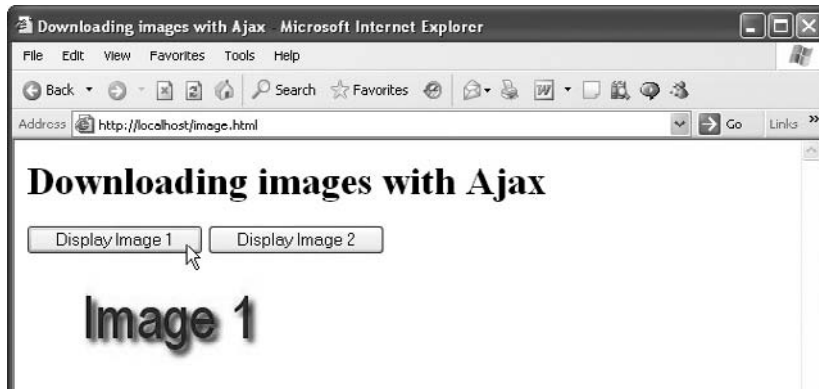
Downloading images with Ajax - Microsoft Internet Explorer

File Edit View Favorites Tools Help

Back Search Favorites

Address http://localhost/image.html Go Links »

Downloading images with Ajax

Display Image 1 Display Image 2

Image 1